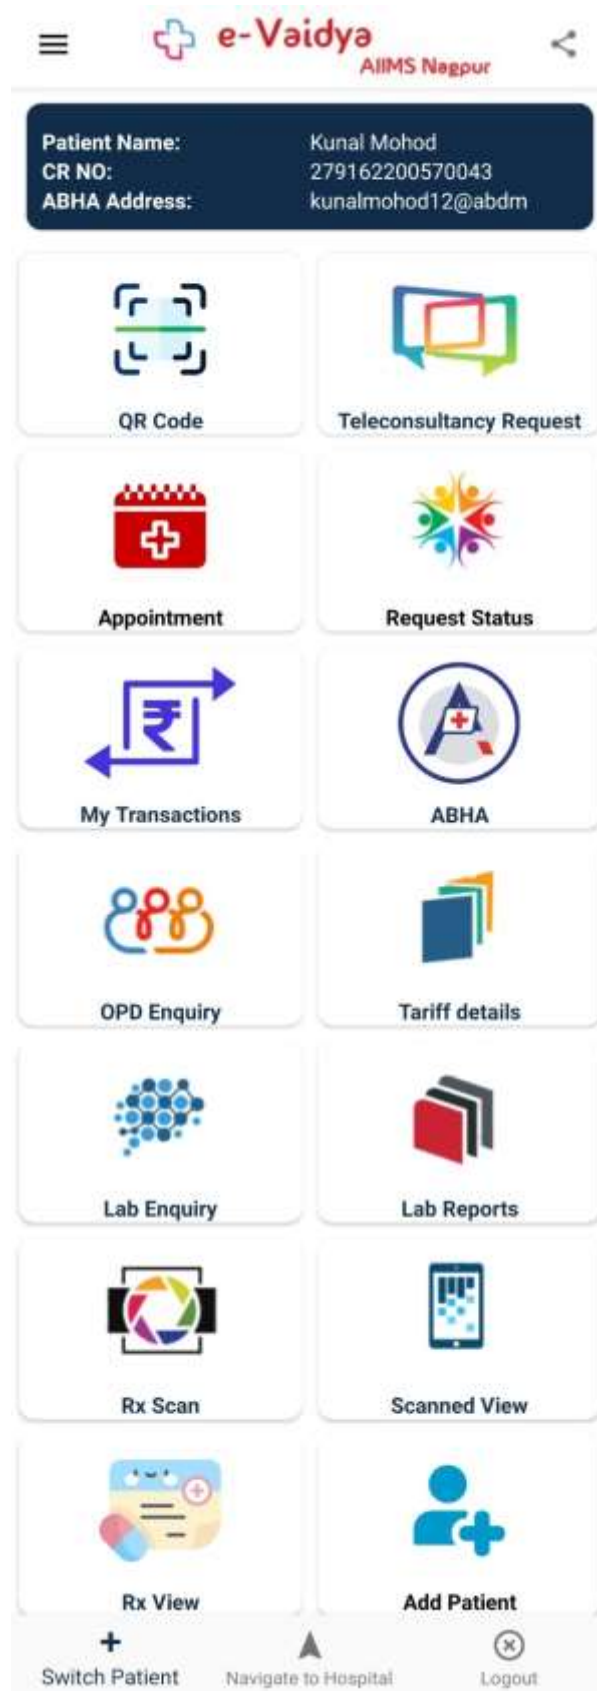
e-Vaidya
AIIMS Nagpur

| Patient Name: | Kunal Mohod |
|---|---|
| CR NO: | 279162200570043 |
| ABHA Address: | kunalmohod12@abdm |

QR Code

Teleconsultancy Request

Appointment

Request Status

My Transactions

ABHA

OPD Enquiry

Tariff details

Lab Enquiry

Lab Reports

Rx Scan

Scanned View

Rx View

Add Patient

Switch Patient

Navigate to Hospital

Logout